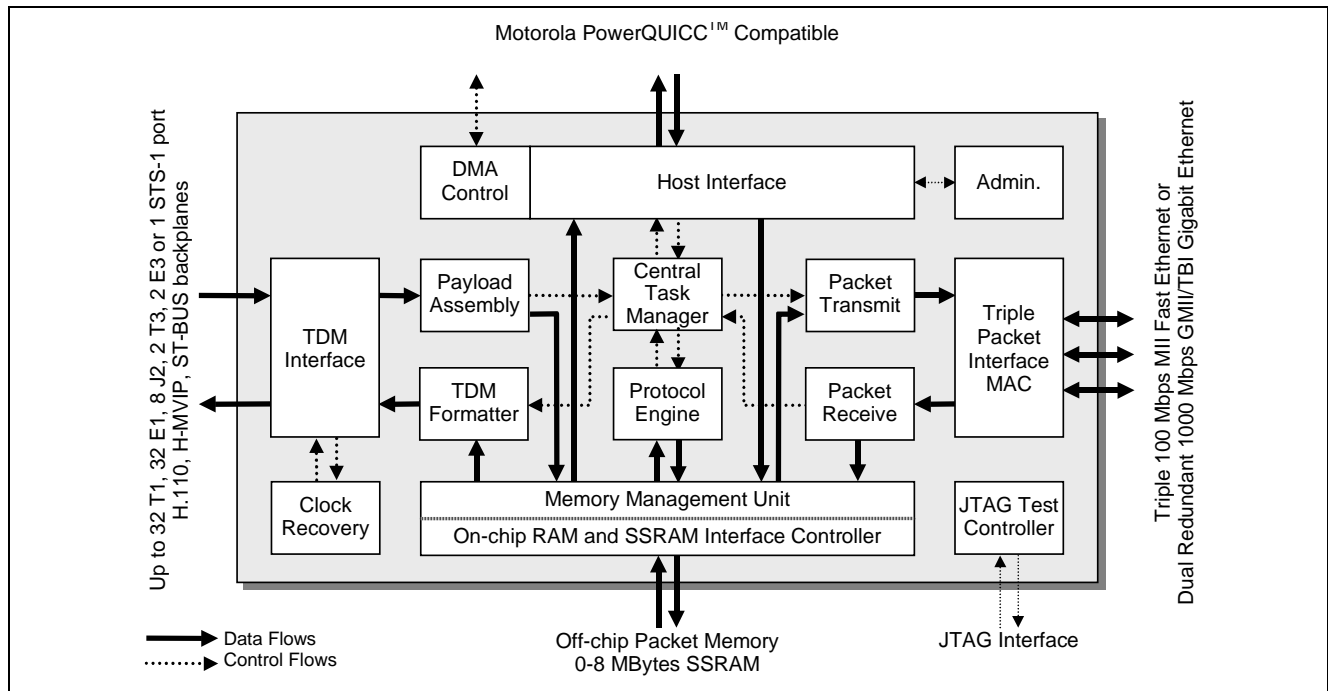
Motorola PowerQUICC$^{TM}$ Compatible

Up to 32 T1, 32 E1, 8 J2, 2 T3, 2 E3 or 1 STS-1 port
H.110, H-MVIP, ST-BUS backplanes

DMA Control

Host Interface

Admin.

TDM Interface

Payload Assembly

Central Task Manager

Packet Transmit

Triple Packet Interface MAC

TDM Formatter

Protocol Engine

Packet Receive

Clock Recovery

Memory Management Unit

On-chip RAM and SSRAM Interface Controller

JTAG Test Controller

Triple 100 Mbps MII Fast Ethernet or
Dual Redundant 1000 Mbps GMII/TBI Gigabit Ethernet

Data Flows
Control Flows

Off-chip Packet Memory
0-8 MBytes SSRAM

JTAG Interface